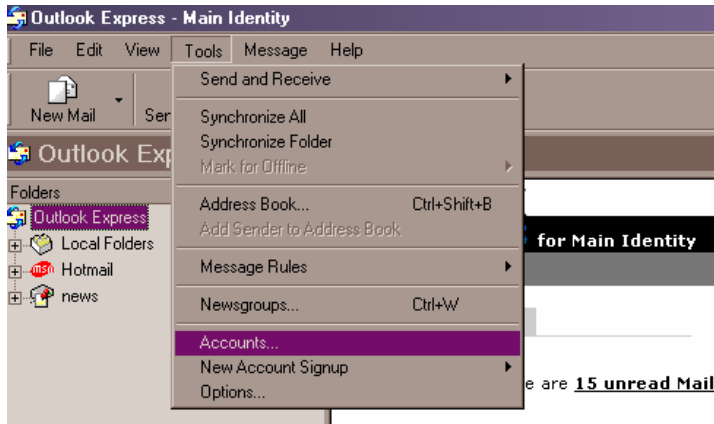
Outlook Express - Main Identity

File Edit View Tools Message Help

New Mail Ser

Outlook Exp

Folders

Outlook Express
Local Folders
Hotmail
news

Send and Receive
Synchronize All
Synchronize Folder
Mark for Offline
Address Book... Ctrl+Shift+B
Add Sender to Address Book
Message Rules
Newsgroups... Ctrl+W
Accounts...
New Account Signup
Options...

for Main Identity

e are 15 unread Mail